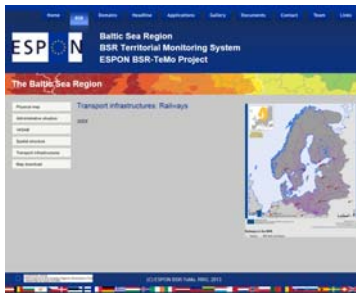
Home BSR Domains Headline Applications Gallery Documents Contact Team Links

ESPON

Baltic Sea Region
BSR Territorial Monitoring System
ESPON BSR-TeMo Project

The Baltic Sea Region

Physical map
Administrative structure
NUTS
Spatial structure
Transport infrastructures
Map download

Transport infrastructures: Railways

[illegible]

(C) ESPON BSR-TeMo, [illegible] 2013